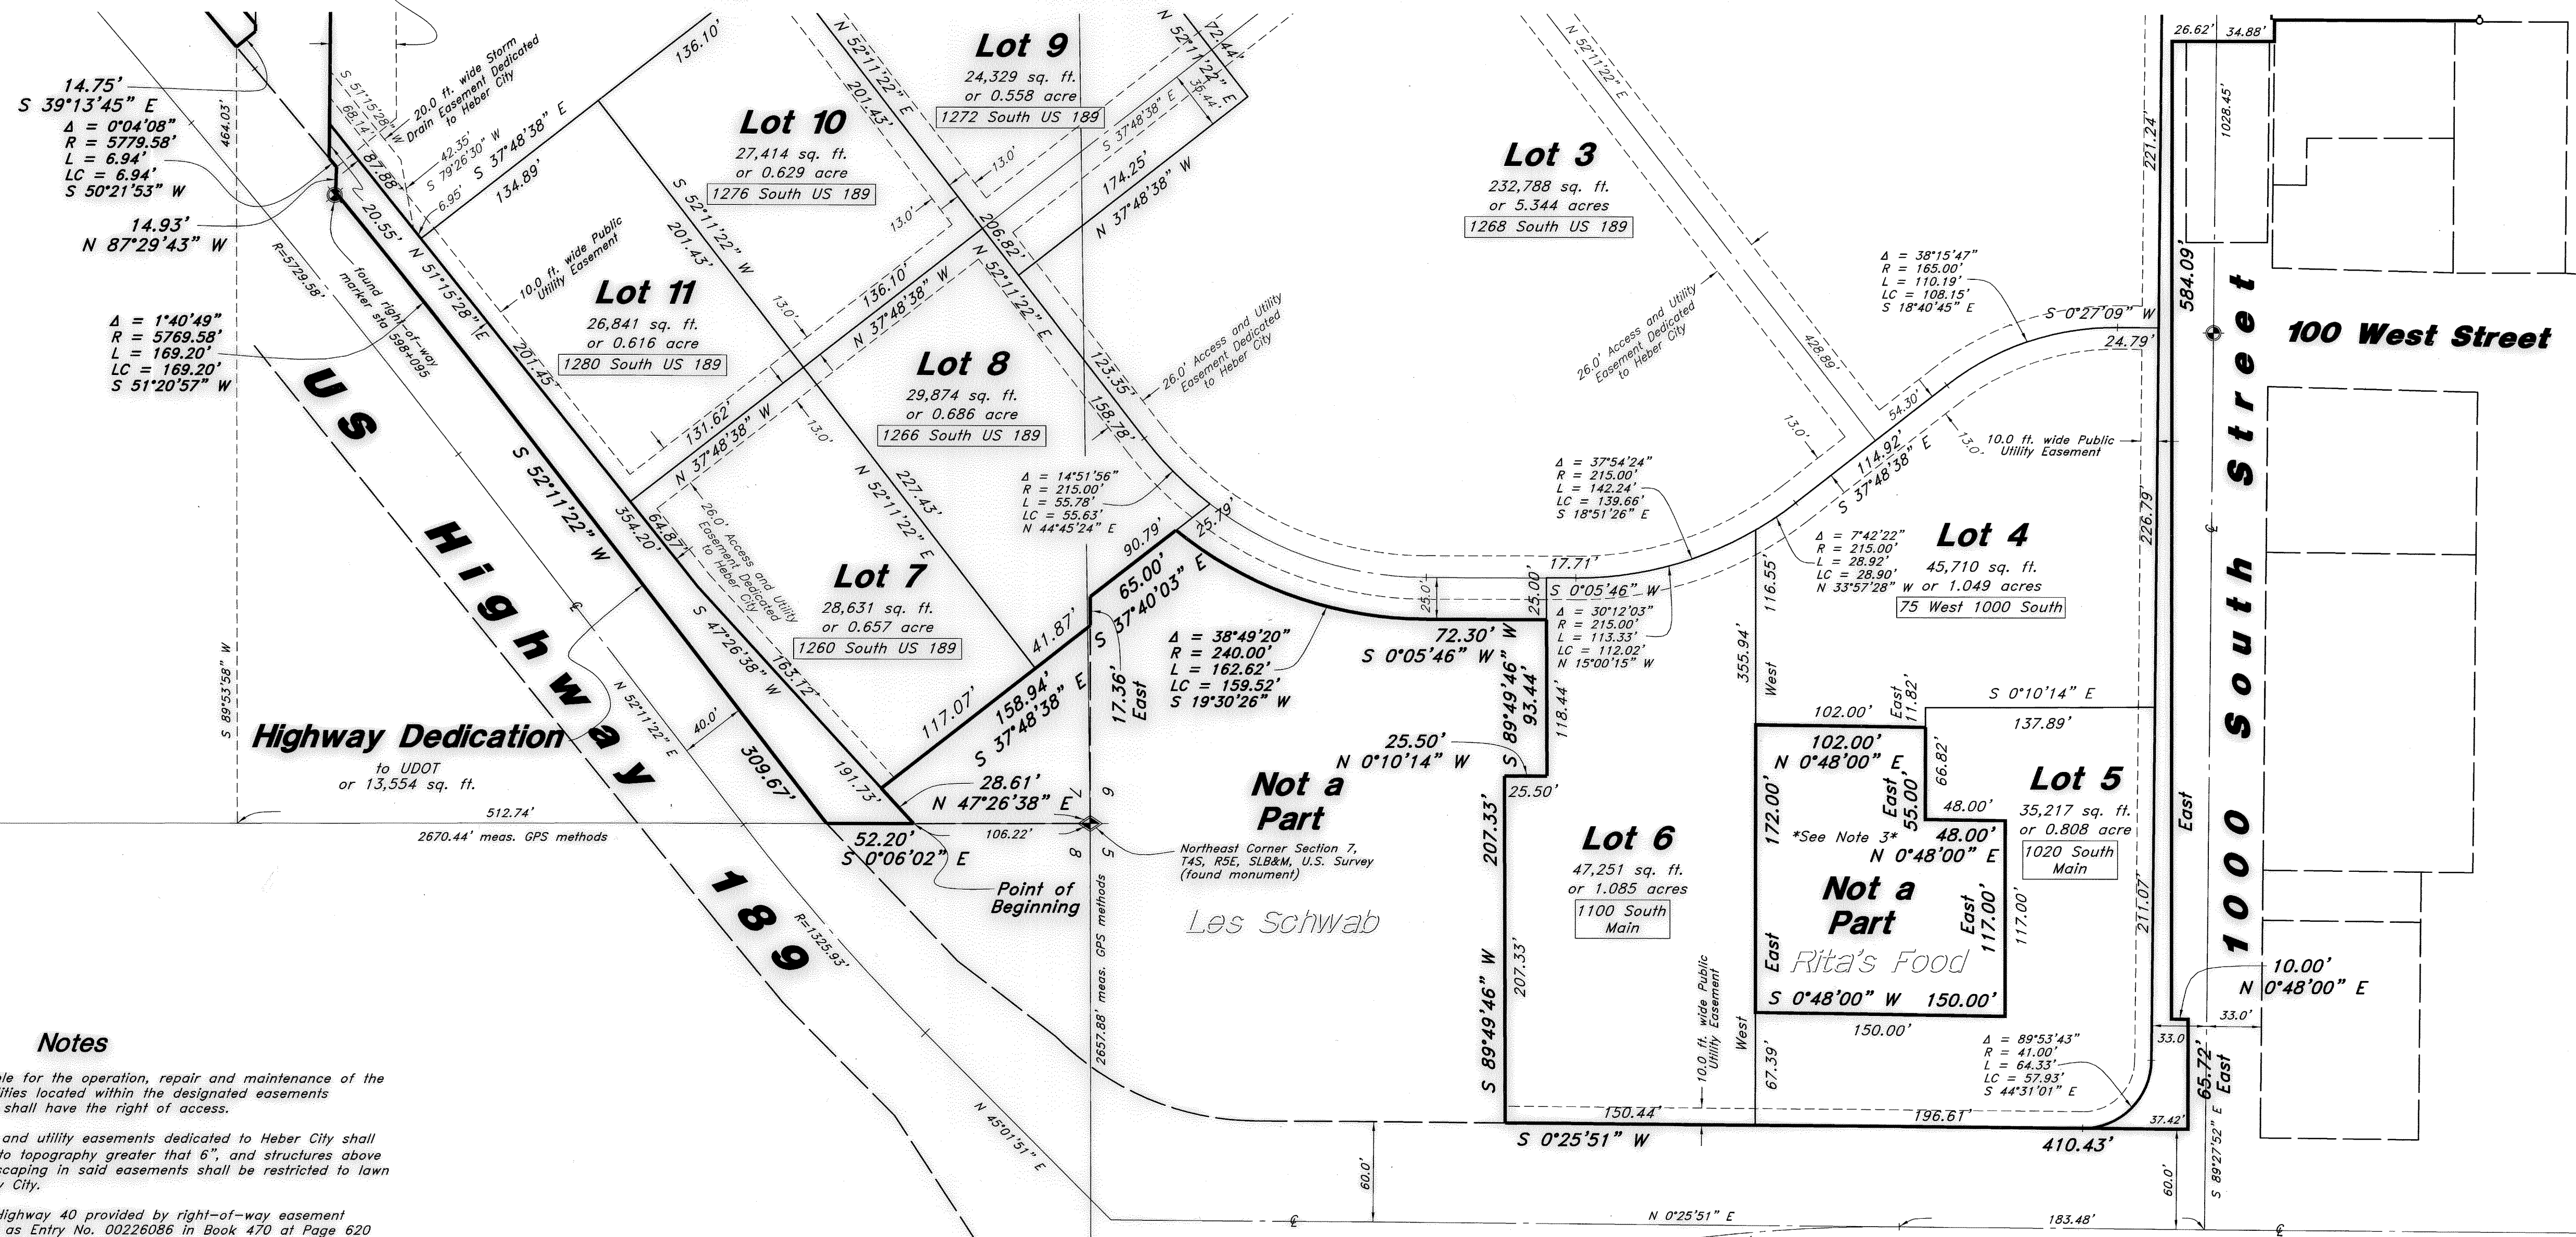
14.75'
S 39°13'45" E
Δ = 0°04'08"
R = 5779.58'
L = 6.94'
LC = 6.94'
S 50°21'53" W

14.93'
N 87°29'43" W

Δ = 1°40'49"
R = 5769.58'
L = 169.20'
LC = 169.20'
S 51°20'57" W

464.03'
S 51°15'28" W
68.14'
87.88'
20.55'
N 51°15'28" E
201.45'
20.0 ft. wide Storm Drain Easement Dedicated to Heber City
42.35'
S 79°26'30" W
6.95'
S 37°48'38" E
134.89'
136.10'
R=5729.58'
found right-of-way marker sta 598+095

Lot 9
24,329 sq. ft.
or 0.558 acre
1272 South US 189

Lot 10
27,414 sq. ft.
or 0.629 acre
1276 South US 189

Lot 11
26,841 sq. ft.
or 0.616 acre
1280 South US 189

10.0 ft. wide Public Utility Easement

Lot 8
29,874 sq. ft.
or 0.686 acre
1266 South US 189

Lot 7
28,631 sq. ft.
or 0.657 acre
1260 South US 189

Lot 3
232,788 sq. ft.
or 5.344 acres
1268 South US 189

N 52°11'22" E
201.43'
S 52°11'22" W
201.43'
13.0'
136.10'
N 37°48'38" W
131.62'
N 37°48'38" W
206.82'
N 52°11'22" E
174.25'
N 37°48'38" W
S 37°48'38" E
72.44'
36.44'
N 52°11'22" E
123.35'
158.78'
N 52°11'22" E
227.43'
26.0' Access and Utility Easement Dedicated to Heber City

US Highway 189
S 52°11'22" W
354.20'
64.87'
S 47°26'38" W
163.12'
309.67'
191.73'
40.0'
N 52°11'22" E
S 89°53'58" W

Highway Dedication
to UDOT
or 13,554 sq. ft.

512.74'
2670.44' meas. GPS methods

Δ = 14°51'56"
R = 215.00'
L = 55.78'
LC = 55.63'
N 44°45'24" E

90.79'
25.79'
65.00'
S 37°40'03" E
41.87'
117.07'
158.94'
S 37°48'38" E
17.36'
East

Δ = 38°49'20"
R = 240.00'
L = 162.62'
LC = 159.52'
S 19°30'26" W

28.61'
N 47°26'38" E
52.20'
S 0°06'02" E
106.22'
Point of Beginning
Northeast Corner Section 7, T4S, R5E, SLB&M, U.S. Survey (found monument)
2657.88' meas. GPS methods
R=1325.93'
N 45°01'51" E

Not a Part
Les Schwab

72.30'
S 0°05'46" W
S 89°49'46" W
93.44'
25.50'
N 0°10'14" W
25.50'
207.33'
S 89°49'46" W
207.33'
118.44'
25.0'
25.00'
17.71'
S 0°05'46" W

Δ = 37°54'24"
R = 215.00'
L = 142.24'
LC = 139.66'
S 18°51'26" E

Δ = 30°12'03"
R = 215.00'
L = 113.33'
LC = 112.02'
N 15°00'15" W

26.0' Access and Utility Easement Dedicated to Heber City
428.89'
13.0'

Δ = 38°15'47"
R = 165.00'
L = 110.19'
LC = 108.15'
S 18°40'45" E

S 0°27'09" W
24.79'
54.30'
114.92'
S 37°48'38" E
10.0 ft. wide Public Utility Easement

Δ = 7°42'22"
R = 215.00'
L = 28.92'
LC = 28.90'
N 33°57'28" W

Lot 4
45,710 sq. ft.
or 1.049 acres
75 West 1000 South

116.55'
355.94'
West
102.00'
East 11.82'
S 0°10'14" E
137.89'
102.00'
N 0°48'00" E
66.82'
172.00'
East 55.00'
48.00'
48.00'
N 0°48'00" E
*See Note 3*

Lot 5
35,217 sq. ft.
or 0.808 acre
1020 South Main

Lot 6
47,251 sq. ft.
or 1.085 acres
1100 South Main

Not a Part
Rita's Food
East
East 117.00'
117.00'
S 0°48'00" W 150.00'
150.00'
10.0 ft. wide Public Utility Easement
West
67.39'

Δ = 89°53'43"
R = 41.00'
L = 64.33'
LC = 57.93'
S 44°31'01" E

150.44'
196.61'
S 0°25'51" W
410.43'
37.42'
33.0
65.72'
East
60.0'
60.0'
N 0°25'51" E
183.48'

26.62'
34.88'
221.24'
1028.45'
584.09'
100 West Street
226.79'
211.07'
East
1000 South Street
10.00'
N 0°48'00" E
33.0'
S 89°27'52" E

Notes
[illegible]le for the operation, repair and maintenance of the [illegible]ities located within the designated easements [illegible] shall have the right of access.

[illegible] and utility easements dedicated to Heber City shall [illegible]to topography greater that 6", and structures above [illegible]scaping in said easements shall be restricted to lawn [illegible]y City.

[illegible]ighway 40 provided by right-of-way easement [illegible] as Entry No. 00226086 in Book 470 at Page 620